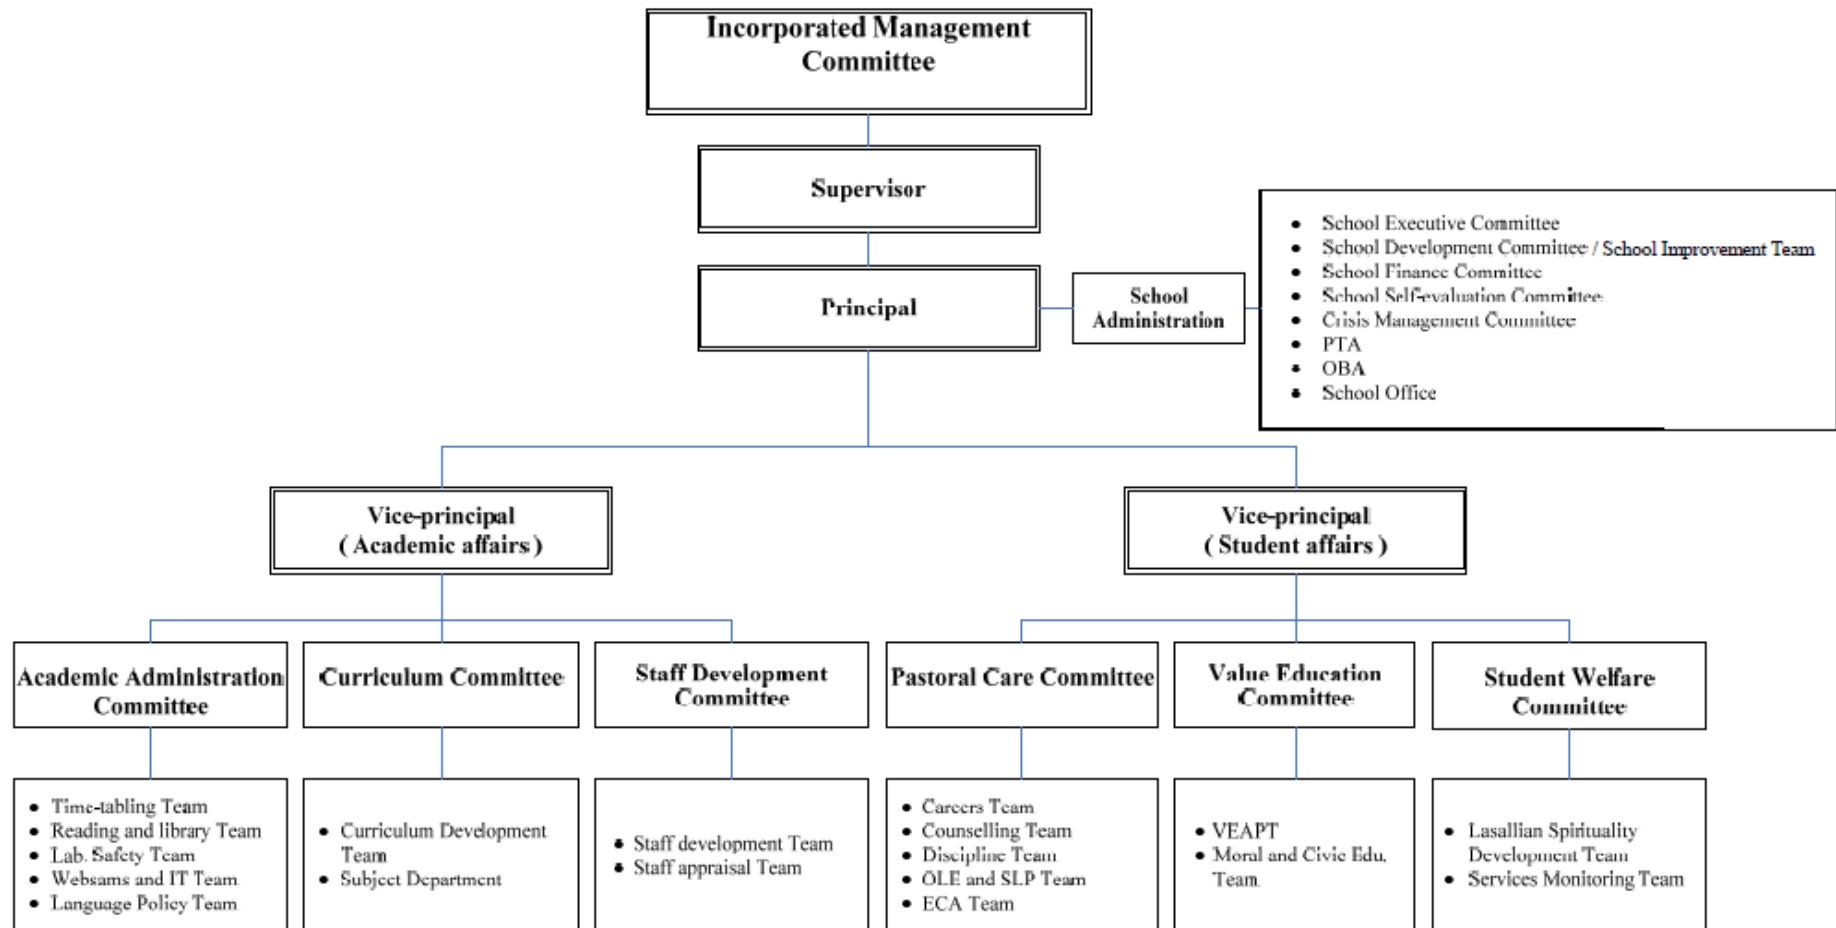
Incorporated Management Committee

Supervisor

Principal

School Administration

- School Executive Committee
- School Development Committee / School Improvement Team
- School Finance Committee
- School Self-evaluation Committee
- Crisis Management Committee
- PTA
- OBA
- School Office

Vice-principal ( Academic affairs )

Vice-principal ( Student affairs )

Academic Administration Committee

Curriculum Committee

Staff Development Committee

Pastoral Care Committee

Value Education Committee

Student Welfare Committee

- Time-tabling Team
- Reading and library Team
- Lab. Safety Team
- Websams and IT Team
- Language Policy Team

- Curriculum Development Team
- Subject Department

- Staff development Team
- Staff appraisal Team

- Careers Team
- Counselling Team
- Discipline Team
- OLE and SLP Team
- ECA Team

- VEAPT
- Moral and Civic Edu. Team

- Lasallian Spirituality Development Team
- Services Monitoring Team